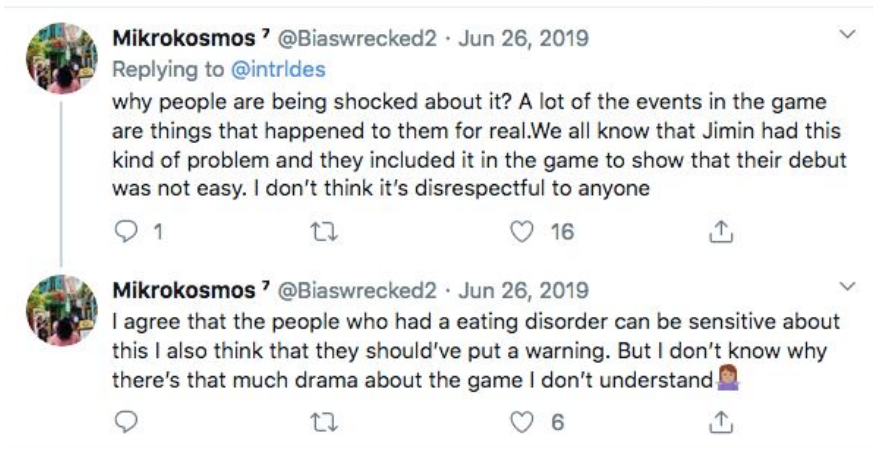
Mikrokosmos ⁷ @Biaswrecked2 · Jun 26, 2019
Replying to @intrldes
why people are being shocked about it? A lot of the events in the game are things that happened to them for real.We all know that Jimin had this kind of problem and they included it in the game to show that their debut was not easy. I don't think it's disrespectful to anyone

1 16

Mikrokosmos ⁷ @Biaswrecked2 · Jun 26, 2019
I agree that the people who had a eating disorder can be sensitive about this I also think that they should've put a warning. But I don't know why there's that much drama about the game I don't understand🤷‍♀️

6